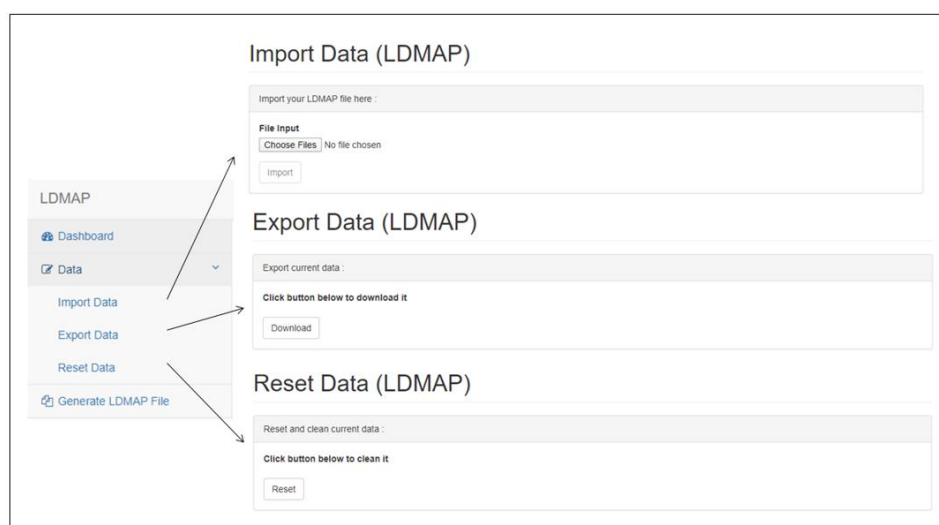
LDMAP

Dashboard

Data

Import Data

Export Data

Reset Data

Generate LDMAP File

Import Data (LDMAP)

Import your LDMAP file here :

File Input

Choose Files No file chosen

Import

Export Data (LDMAP)

Export current data :

Click button below to download it

Download

Reset Data (LDMAP)

Reset and clean current data :

Click button below to clean it

Reset